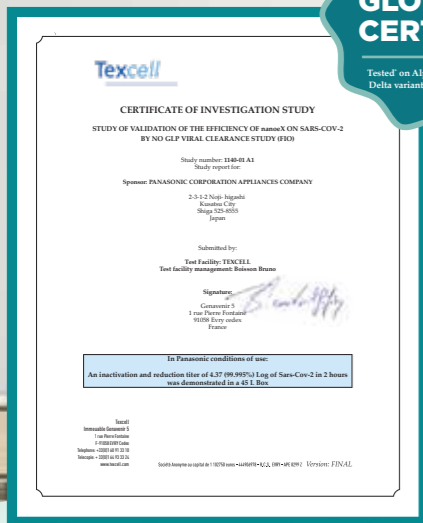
GLO
CERT

Tested¹ on Al
Delta variant

Texcell

CERTIFICATE OF INVESTIGATION STUDY

STUDY OF VALIDATION OF THE EFFICIENCY OF nanoeX ON SARS-COV-2 BY NO GLP VIRAL CLEARANCE STUDY (FIO)

Study number: 1140-01 A1
Study report for:

Sponsor: PANASONIC CORPORATION APPLIANCES COMPANY

2-3-1-2 Noji- higashi
Kusatsu City
Shiga 525-8555
Japan

Submitted by:

Test Facility: TEXCELL
Test facility management: Boisson Bruno

Signature:
Genavenir 5
1 rue Pierre Fontaine
91058 Evry cedex
France

In Panasonic conditions of use:

An inactivation and reduction titer of 4.37 (99.995%) Log of Sars-Cov-2 in 2 hours was demonstrated in a 45 L Box

Texcell
Immeuble Genavenir 5
1 rue Pierre Fontaine
F-91058 EVRY Cedex
Telephone +33(0)1 60 91 33 10
Telecopie +33(0)1 60 91 33 24
www.texcell.com

Société Anonyme au capital de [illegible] euros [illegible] Version: FINAL